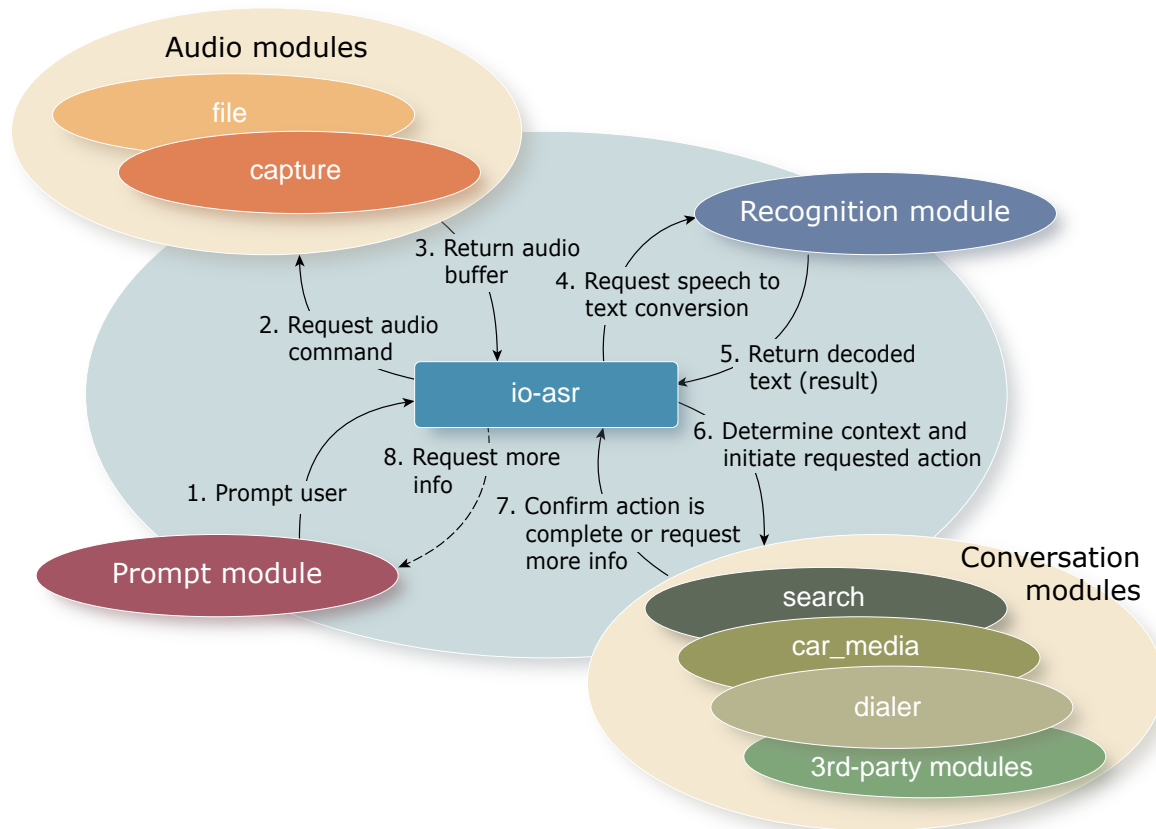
Audio modules

file

capture

Recognition module

3. Return audio buffer

4. Request speech to text conversion

2. Request audio command

5. Return decoded text (result)

io-asr

6. Determine context and initiate requested action

8. Request more info

1. Prompt user

7. Confirm action is complete or request more info

Prompt module

Conversation modules

search

car_media

dialer

3rd-party modules